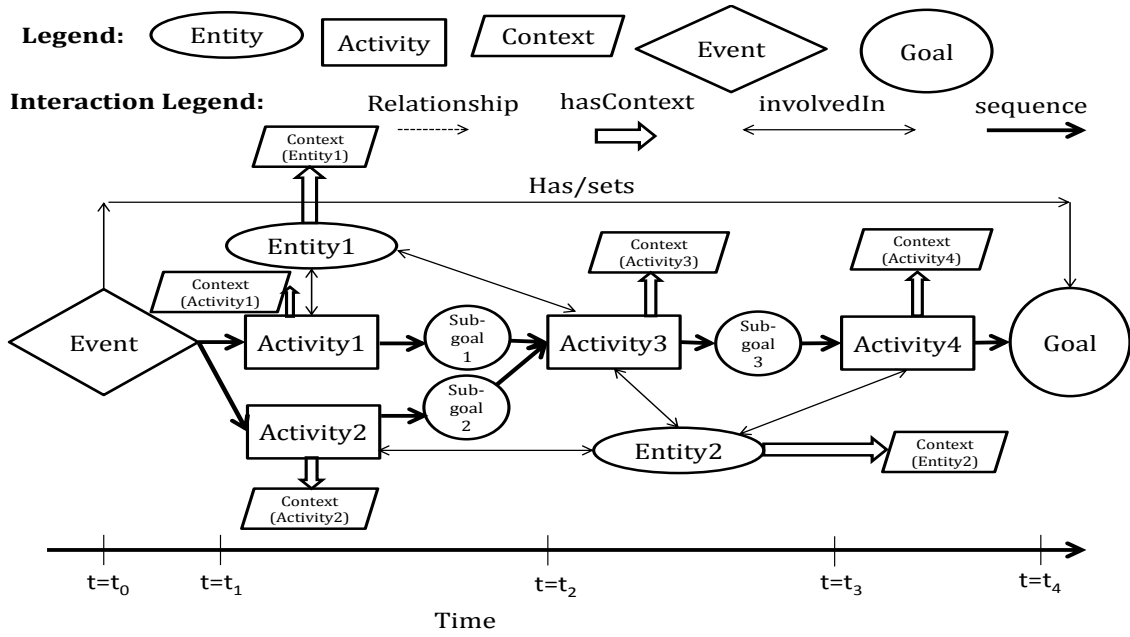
Legend: Entity Activity Context Event Goal

Interaction Legend: Relationship hasContext involvedIn sequence

Context (Entity1)

Has/sets

Entity1

Context (Activity3)

Context (Activity4)

Context (Activity1)

Event

Activity1

Sub-goal 1

Activity3

Sub-goal 3

Activity4

Goal

Sub-goal 2

Activity2

Entity2

Context (Entity2)

Context (Activity2)

$t=t_0$ $t=t_1$ $t=t_2$ $t=t_3$ $t=t_4$

Time